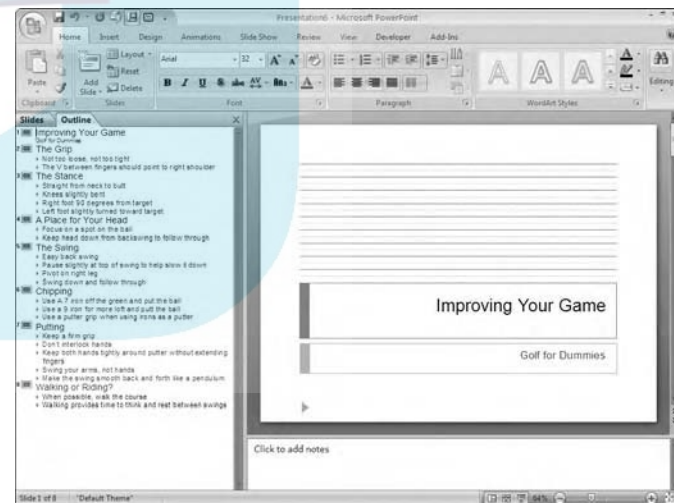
Presentation6 - Microsoft PowerPoint

Home Insert Design Animations Slide Show Review View Developer Add-Ins

Paste Add Slide Layout Reset Delete Arial 32 A A B I U S abc AV Aa A

Clipboard Slides Font Paragraph WordArt Styles Editing

Slides Outline

1 Improving Your Game
Golf for Dummies
2 The Grip
• Not too loose, not too tight
• The V between fingers should point to right shoulder
3 The Stance
• Straight from neck to butt
• Knees slightly bent
• Right foot 90 degrees from target
• Left foot slightly turned toward target
4 A Place for Your Head
• Focus on a spot on the ball
• Keep head down from backswing to follow through
5 The Swing
• Easy back swing
• Pause slightly at top of swing to help slow it down
• Pivot on right leg
• Swing down and follow through
6 Chipping
• Use A 7 iron off the green and putt the ball
• Use a 9 iron for more loft and putt the ball
• Use a putter grip when using irons as a putter
7 Putting
• Keep a firm grip
• Don't interlock hands
• Keep both hands tightly around putter without extending fingers
• Swing your arms, not hands
• Make the swing smooth back and forth like a pendulum
8 Walking or Riding?
• When possible, walk the course
• Walking provides time to think and rest between swings

Improving Your Game

Golf for Dummies

Click to add notes

Slide 1 of 8 "Default Theme" 84%